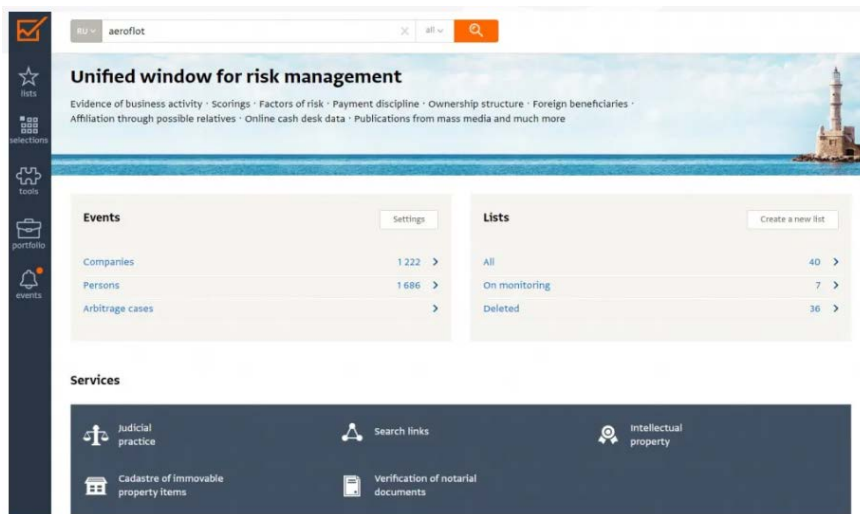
lists
selections
tools
portfolio
events

RU aeroflot all

Unified window for risk management

Evidence of business activity · Scorings · Factors of risk · Payment discipline · Ownership structure · Foreign beneficiaries · Affiliation through possible relatives · Online cash desk data · Publications from mass media and much more

Events
Settings
Companies 1 222
Persons 1 686
Arbitrage cases

Lists
Create a new list
All 40
On monitoring 7
Deleted 36

Services

Judicial practice
Search links
Intellectual property
Cadastre of immovable property items
Verification of notarial documents